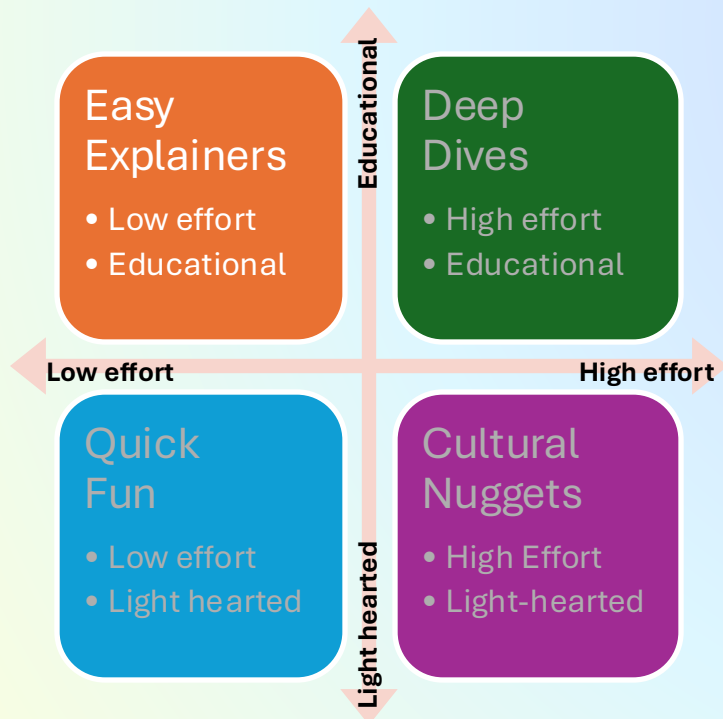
Easy Explainers
• Low effort
• Educational

Educational

Deep Dives
• High effort
• Educational

Low effort

High effort

Quick Fun
• Low effort
• Light hearted

Light hearted

Cultural Nuggets
• High Effort
• Light-hearted